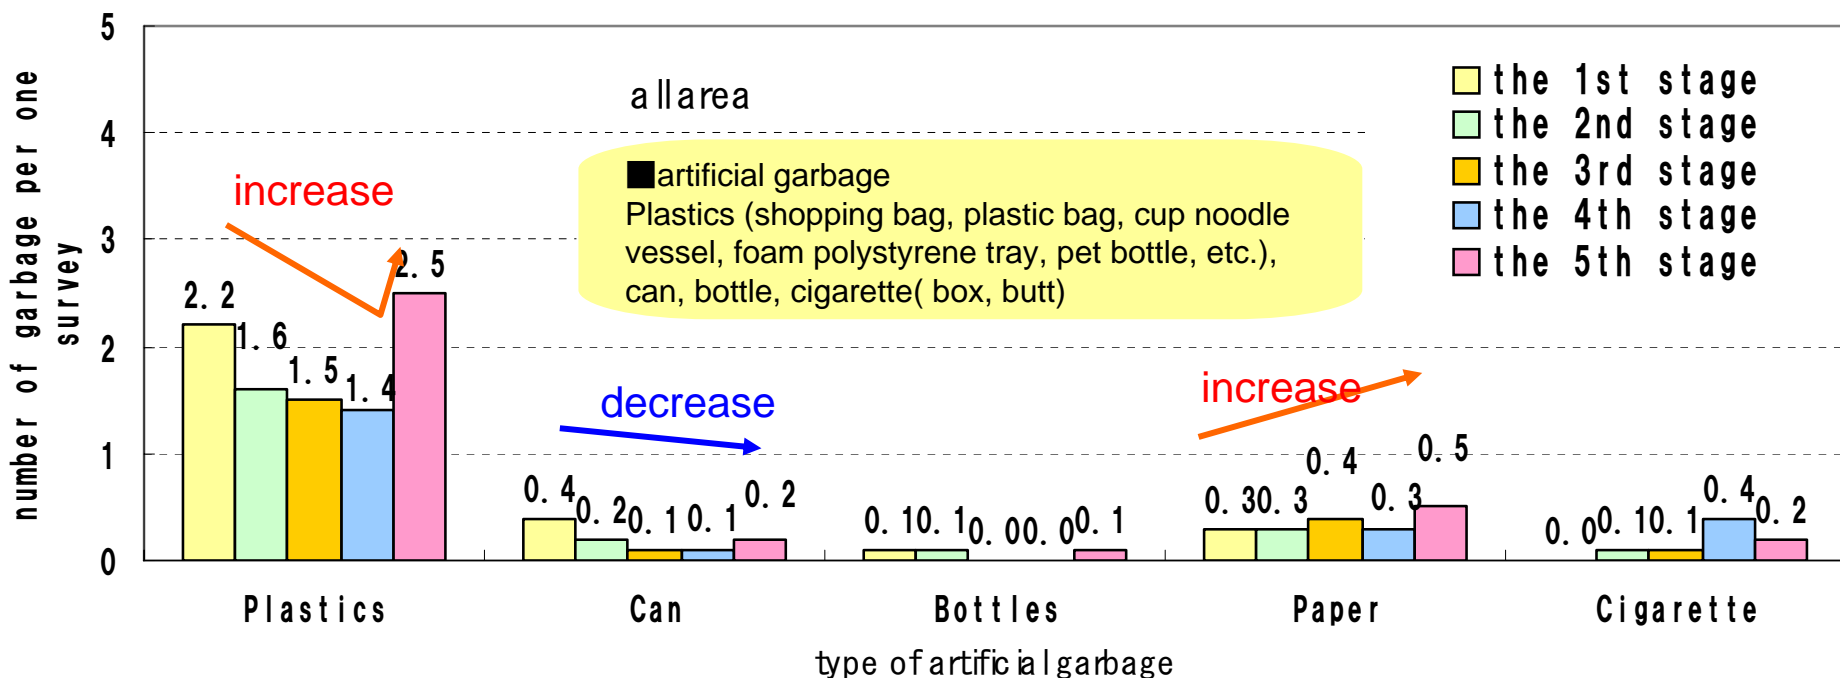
5
4
3
2
1
0

number of garbage per one survey

all area

■artificial garbage
Plastics (shopping bag, plastic bag, cup noodle vessel, foam polystyrene tray, pet bottle, etc.), can, bottle, cigarette( box, butt)

the 1st stage
the 2nd stage
the 3rd stage
the 4th stage
the 5th stage

increase
2. 2
1. 6
1. 5
1. 4
2. 5

decrease
0. 4
0. 2
0. 1
0. 1
0. 2

0. 1
0. 1
0. 0
0. 0
0. 1

increase
0. 3
0. 3
0. 4
0. 3
0. 5

0. 0
0. 1
0. 1
0. 4
0. 2

Plastics
Can
Bottles
Paper
Cigarette

type of artificial garbage